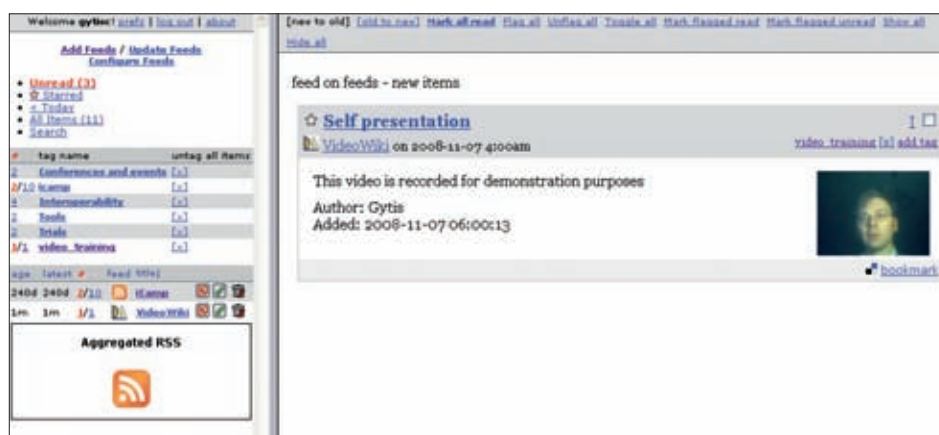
Welcome gytis! prefs | log out | about

Add Feeds / Update Feeds
Configure Feeds

• Unread (3)
• ☆ Starred
• < Today
• All Items (11)
• Search

| # | tag name | untag all items |
|---|---|---|
| 2 | Conferences and events | [x] |
| 2/10 | tcamp | [x] |
| 4 | Interoperability | [x] |
| 2 | Tools | [x] |
| 2 | Trials | [x] |
| 1/1 | video_training | [x] |

| age | latest | # | feed title |
|---|---|---|---|
| 240d | 240d | 2/10 | tcamp |
| 1m | 1m | 1/1 | VideoWiki |

Aggregated RSS

[new to old] [old to new] Mark all read Flag all Unflag all Toggle all Mark flagged read Mark flagged unread Show all Hide all

feed on feeds - new items

☆ Self presentation

VideoWiki on 2008-11-07 4:00am

video_training [x] add tag

This video is recorded for demonstration purposes
Author: Gytis
Added: 2008-11-07 06:00:13

bookmark